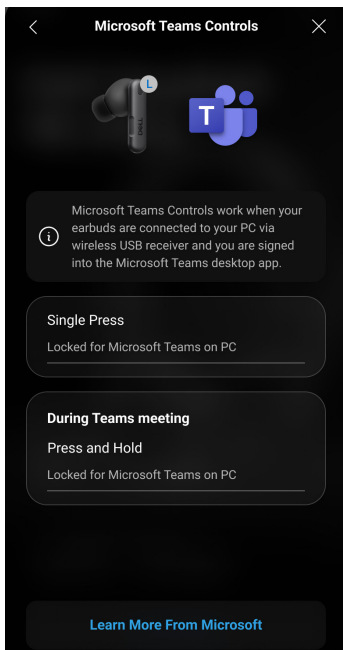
Microsoft Teams Controls

L

DELL

T

Microsoft Teams Controls work when your earbuds are connected to your PC via wireless USB receiver and you are signed into the Microsoft Teams desktop app.

Single Press

Locked for Microsoft Teams on PC

During Teams meeting

Press and Hold

Locked for Microsoft Teams on PC

Learn More From Microsoft